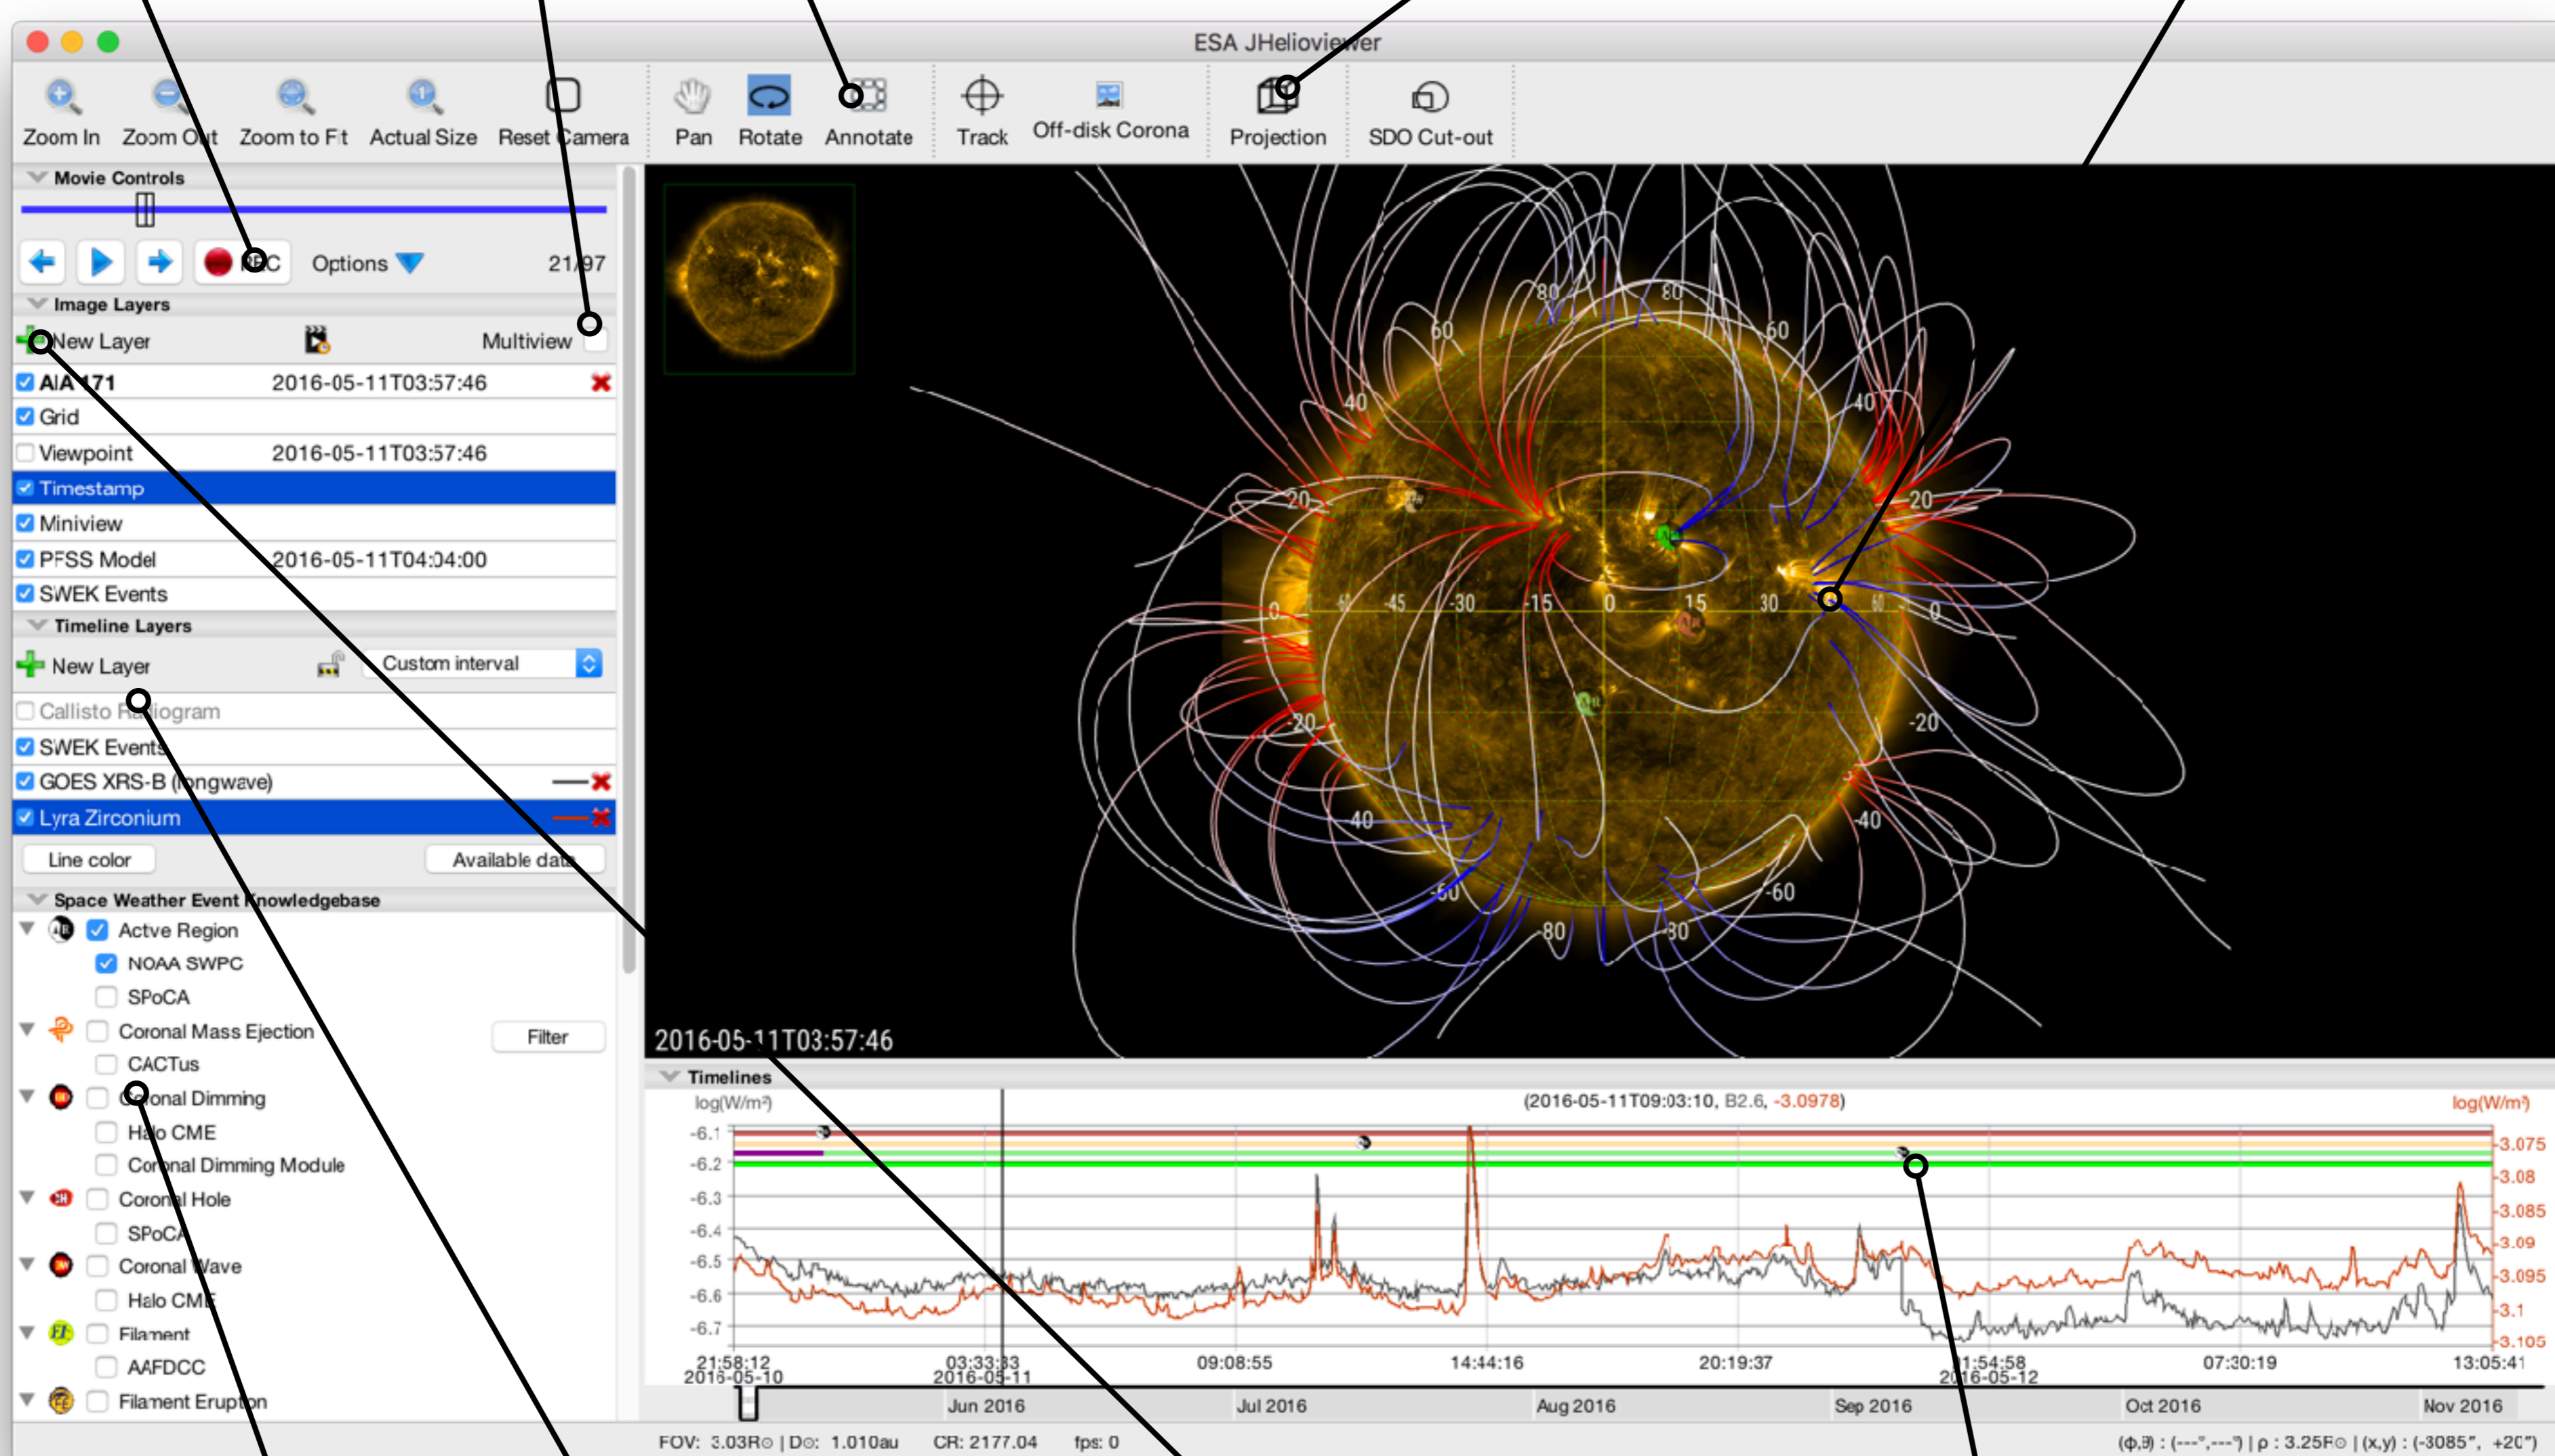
ESA JHelioviewer

Zoom In Zoom Out Zoom to Fit Actual Size Reset Camera Pan Rotate Annotate Track Off-disk Corona Projection SDO Cut-out

Movie Controls

REC Options 21/97

Image Layers

New Layer Multiview

AIA 171 2016-05-11T03:57:46
Grid
Viewpoint 2016-05-11T03:57:46
Timestamp
Miniview
PFSS Model 2016-05-11T04:04:00
SWEK Events

Timeline Layers

New Layer Custom interval

Callisto Radiogram
SWEK Events
GOES XRS-B (longwave)
Lyra Zirconium

Line color Available data

Space Weather Event Knowledgebase

Actve Region
NOAA SWPC
SPoCA
Coronal Mass Ejection Filter
CACTus
Coronal Dimming
Halo CME
Coronal Dimming Module
Coronal Hole
SPoCA
Coronal Wave
Halo CME
Filament
AAFDCC
Filament Eruption

80 80 60 60 40 40 20 20 0 -45 -30 -15 0 15 30 60 0 -20 -20 -40 -40 -60 -60 -80 -80

2016-05-11T03:57:46

Timelines

log(W/m²) (2016-05-11T09:03:10, B2.6, -3.0978) log(W/m²)

-6.1 -6.2 -6.3 -6.4 -6.5 -6.6 -6.7

-3.075 -3.08 -3.085 -3.09 -3.095 -3.1 -3.105

21:58:12 2016-05-10 03:33:33 2016-05-11 09:08:55 14:44:16 20:19:37 01:54:58 2016-05-12 07:30:19 13:05:41

Jun 2016 Jul 2016 Aug 2016 Sep 2016 Oct 2016 Nov 2016

FOV: 3.03R☉ | D☉: 1.010au CR: 2177.04 fps: 0

(φ,θ) : (---°,---°) | ρ : 3.25R☉ | (x,y) : (-3085″, +20″)